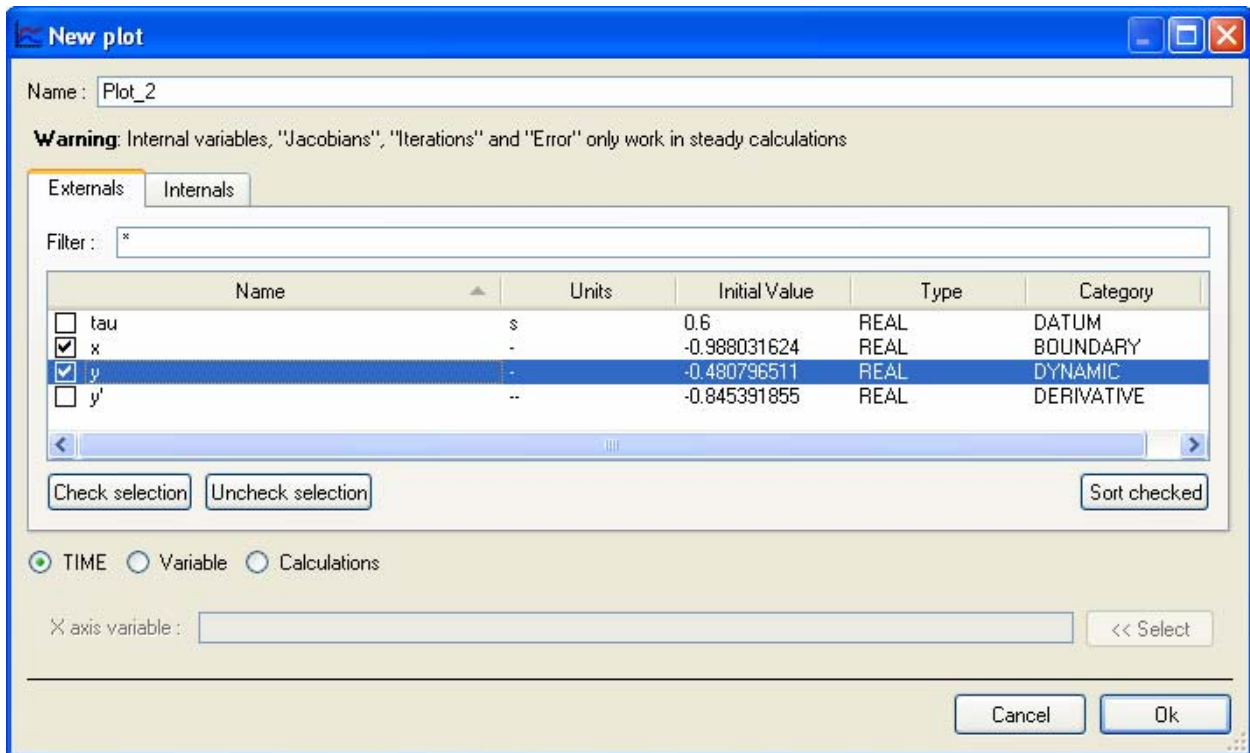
New plot

Name : Plot_2

**Warning**: Internal variables, "Jacobians", "Iterations" and "Error" only work in steady calculations

Externals | Internals

Filter : *

| Name | Units | Initial Value | Type | Category |
|---|---|---|---|---|
| tau | s | 0.6 | REAL | DATUM |
| x | - | -0.988031624 | REAL | BOUNDARY |
| y | - | -0.480796511 | REAL | DYNAMIC |
| y' | -- | -0.845391855 | REAL | DERIVATIVE |

Check selection | Uncheck selection | Sort checked

TIME | Variable | Calculations

X axis variable :

<< Select

Cancel | Ok